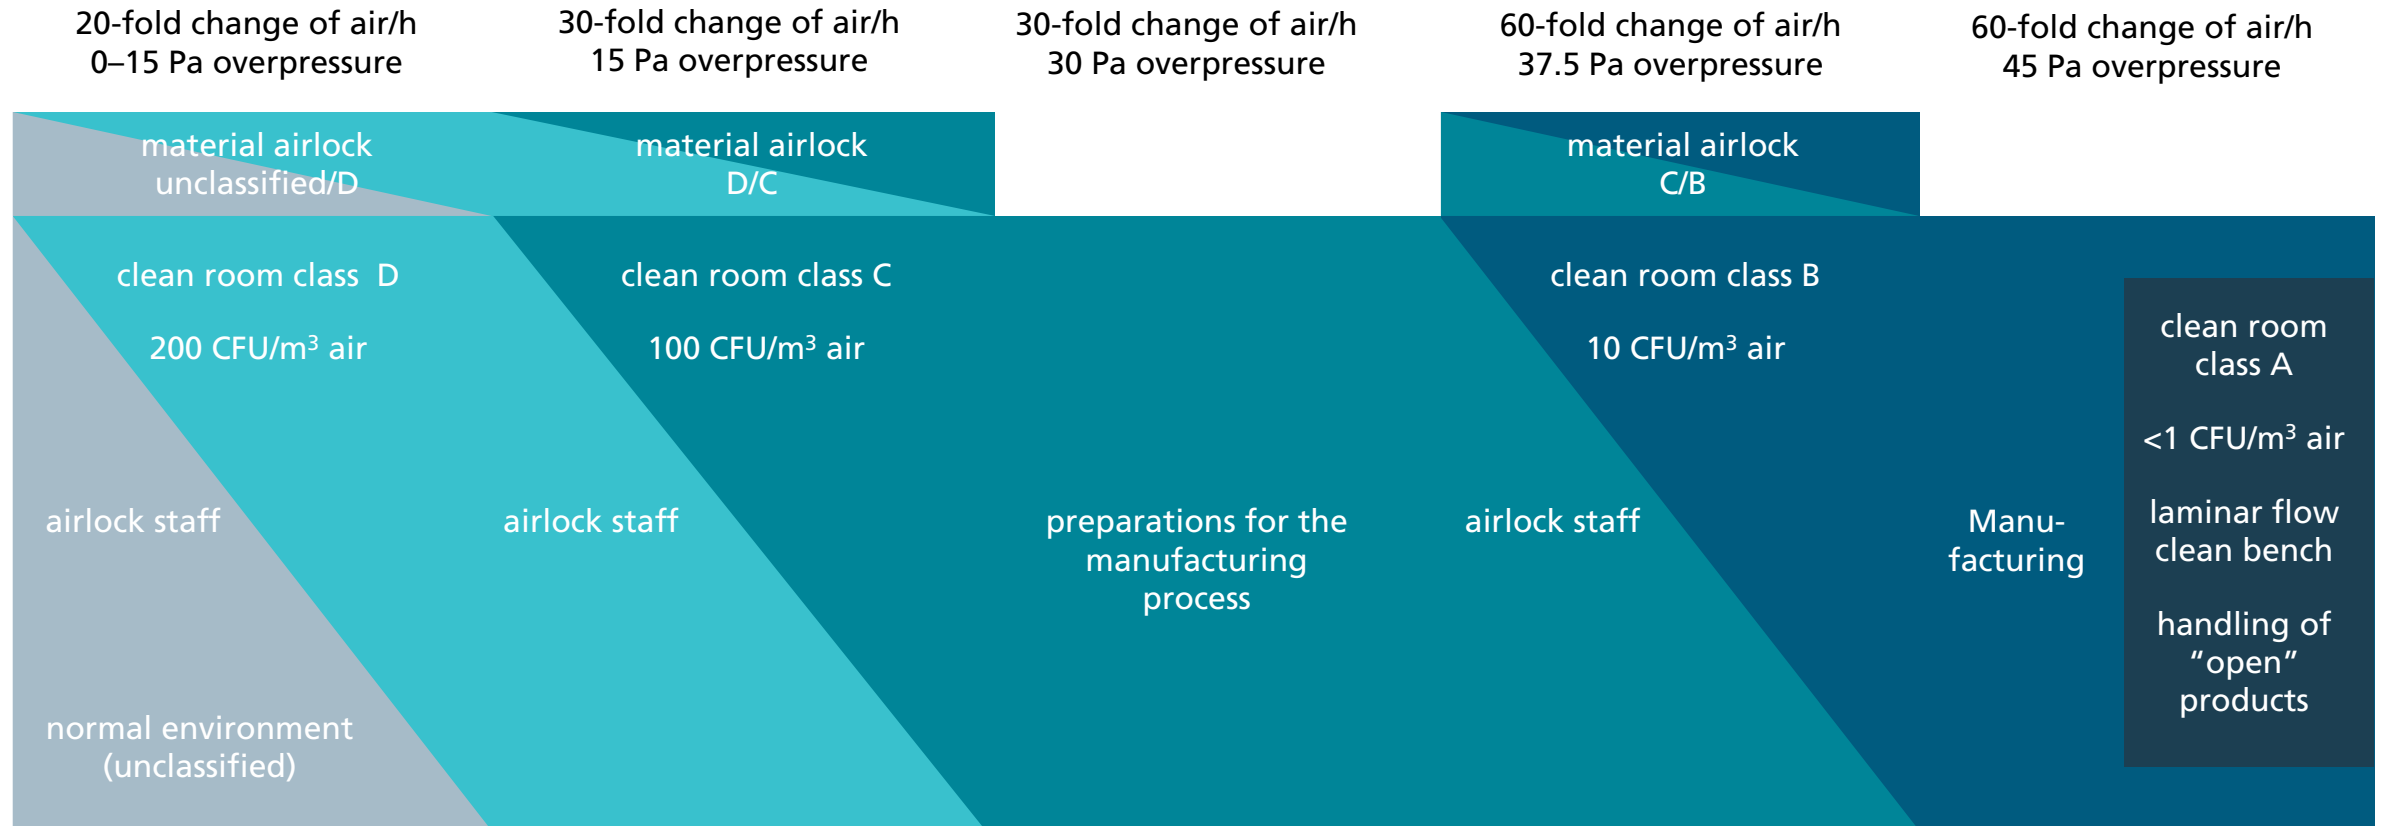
20-fold change of air/h
0–15 Pa overpressure

30-fold change of air/h
15 Pa overpressure

30-fold change of air/h
30 Pa overpressure

60-fold change of air/h
37.5 Pa overpressure

60-fold change of air/h
45 Pa overpressure

material airlock
unclassified/D

material airlock
D/C

material airlock
C/B

clean room class D

200 CFU/m$^3$ air

clean room class C

100 CFU/m$^3$ air

clean room class B

10 CFU/m$^3$ air

clean room class A

<1 CFU/m$^3$ air

laminar flow clean bench

handling of "open" products

airlock staff

airlock staff

preparations for the manufacturing process

airlock staff

Manufacturing

normal environment (unclassified)